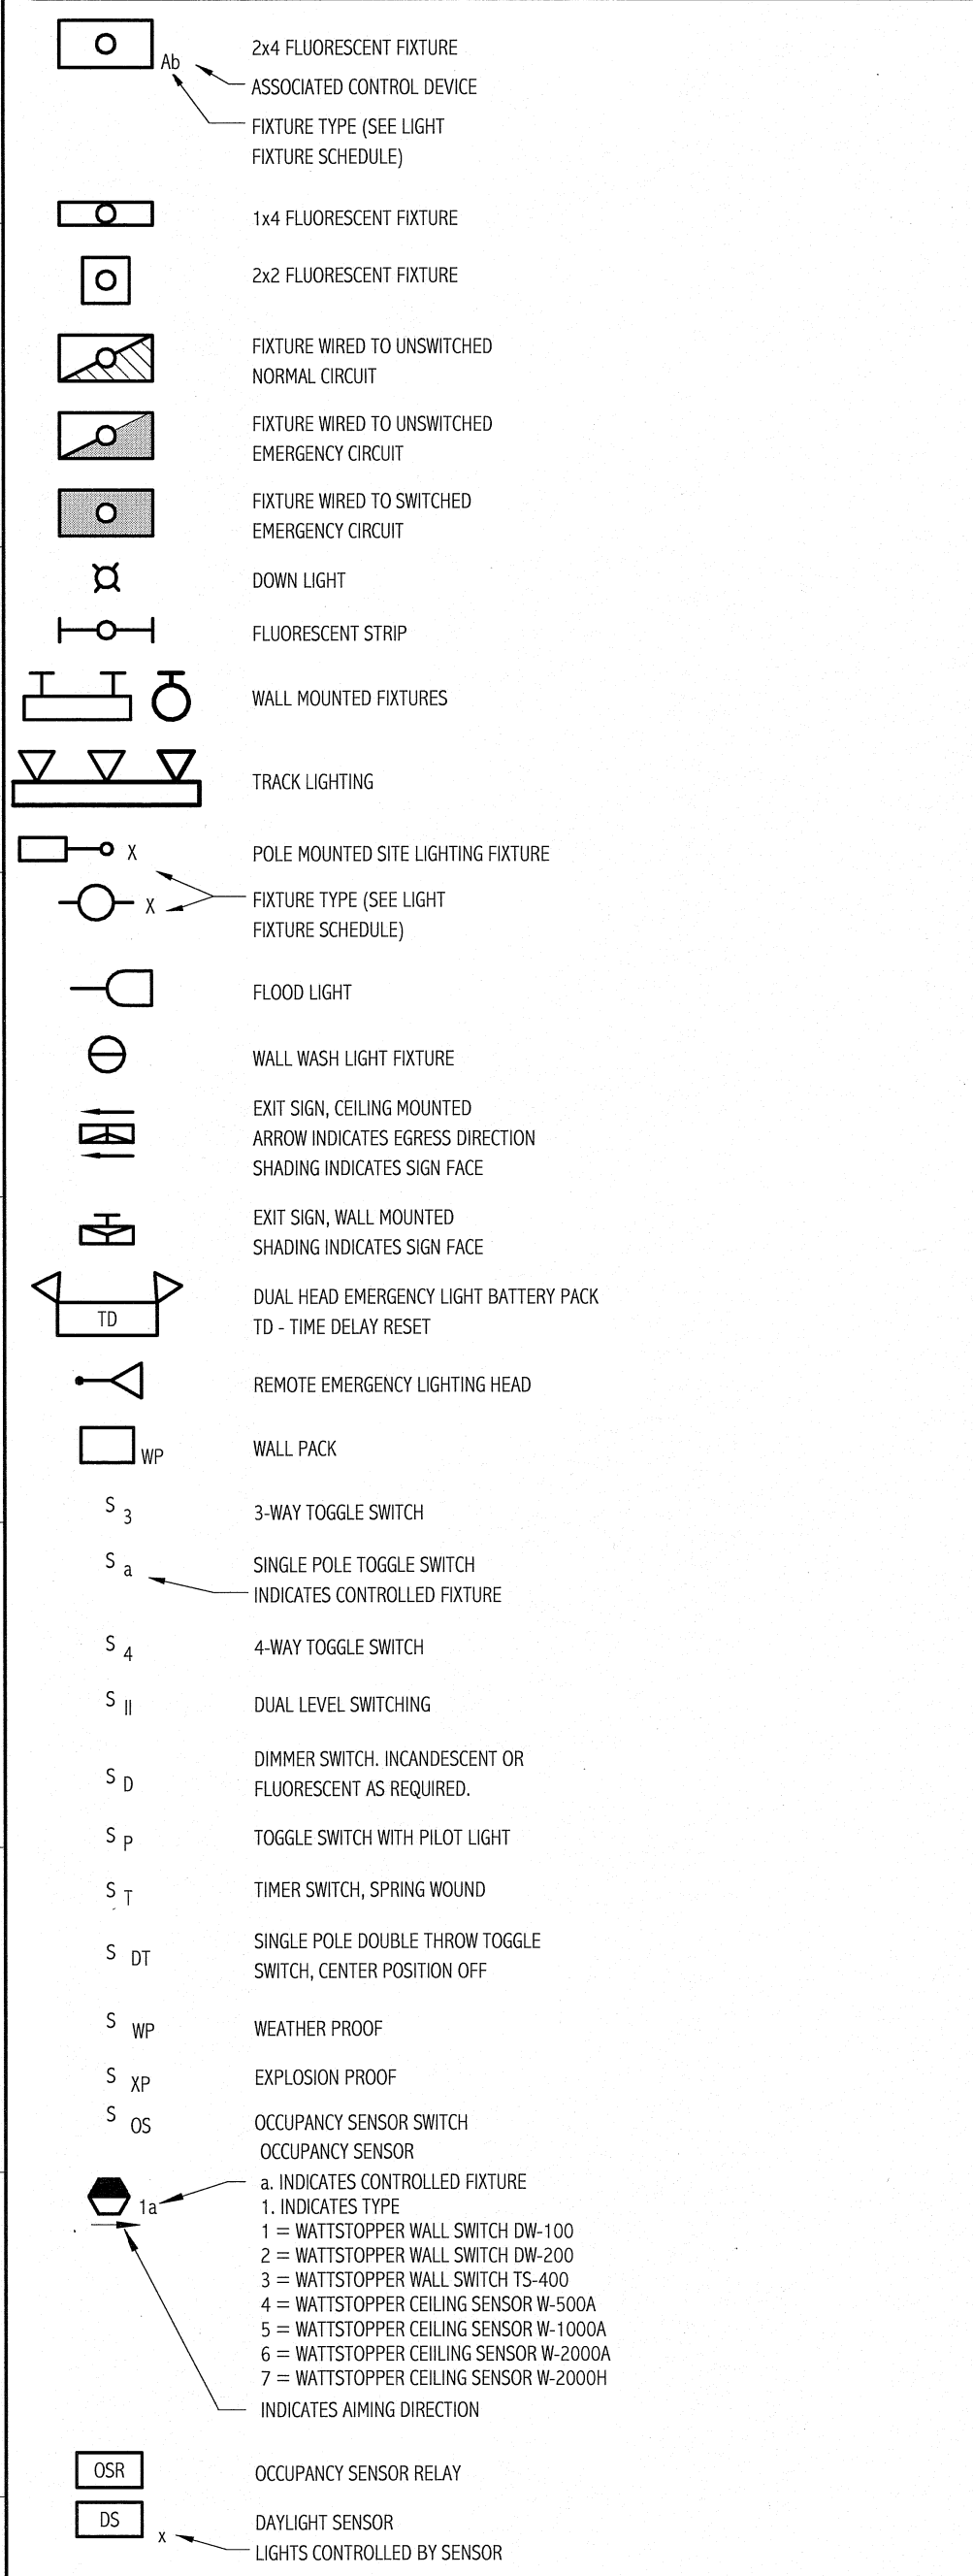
Ab

2x4 FLUORESCENT FIXTURE
ASSOCIATED CONTROL DEVICE
FIXTURE TYPE (SEE LIGHT FIXTURE SCHEDULE)

1x4 FLUORESCENT FIXTURE

2x2 FLUORESCENT FIXTURE

FIXTURE WIRED TO UNSWITCHED NORMAL CIRCUIT

FIXTURE WIRED TO UNSWITCHED EMERGENCY CIRCUIT

FIXTURE WIRED TO SWITCHED EMERGENCY CIRCUIT

DOWN LIGHT

FLUORESCENT STRIP

WALL MOUNTED FIXTURES

TRACK LIGHTING

X

POLE MOUNTED SITE LIGHTING FIXTURE

X

FIXTURE TYPE (SEE LIGHT FIXTURE SCHEDULE)

FLOOD LIGHT

WALL WASH LIGHT FIXTURE

EXIT SIGN, CEILING MOUNTED
ARROW INDICATES EGRESS DIRECTION
SHADING INDICATES SIGN FACE

EXIT SIGN, WALL MOUNTED
SHADING INDICATES SIGN FACE

TD

DUAL HEAD EMERGENCY LIGHT BATTERY PACK
TD - TIME DELAY RESET

REMOTE EMERGENCY LIGHTING HEAD

WP

WALL PACK

$S_3$ 3-WAY TOGGLE SWITCH

$S_a$ SINGLE POLE TOGGLE SWITCH
INDICATES CONTROLLED FIXTURE

$S_4$ 4-WAY TOGGLE SWITCH

$S_{II}$ DUAL LEVEL SWITCHING

$S_D$ DIMMER SWITCH. INCANDESCENT OR FLUORESCENT AS REQUIRED.

$S_P$ TOGGLE SWITCH WITH PILOT LIGHT

$S_T$ TIMER SWITCH, SPRING WOUND

$S_{DT}$ SINGLE POLE DOUBLE THROW TOGGLE SWITCH, CENTER POSITION OFF

$S_{WP}$ WEATHER PROOF

$S_{XP}$ EXPLOSION PROOF

$S_{OS}$ OCCUPANCY SENSOR SWITCH

1a

OCCUPANCY SENSOR
a. INDICATES CONTROLLED FIXTURE
1. INDICATES TYPE
1 = WATTSTOPPER WALL SWITCH DW-100
2 = WATTSTOPPER WALL SWITCH DW-200
3 = WATTSTOPPER WALL SWITCH TS-400
4 = WATTSTOPPER CEILING SENSOR W-500A
5 = WATTSTOPPER CEILING SENSOR W-1000A
6 = WATTSTOPPER CEIILING SENSOR W-2000A
7 = WATTSTOPPER CEILING SENSOR W-2000H
INDICATES AIMING DIRECTION

OSR

OCCUPANCY SENSOR RELAY

DS

x

DAYLIGHT SENSOR
LIGHTS CONTROLLED BY SENSOR